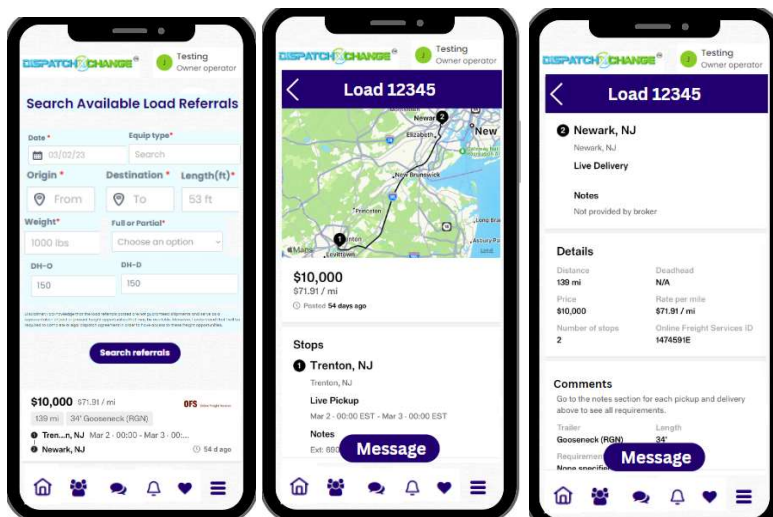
DISPATCH EXCHANGE

Testing
Owner operator

Search Available Load Referrals

Date *
03/02/23

Equip type*
Search

Origin *
From

Destination *
To

Length(ft)*
53 ft

Weight*
1000 lbs

Full or Partial*
Choose an option

DH-O
150

DH-D
150

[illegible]

Search referrals

$10,000 $71.91 / mi
OFS
139 mi 34' Gooseneck (RGN)
Tren...n, NJ Mar 2 - 00:00 - Mar 3 - 00:...
Newark, NJ
54 d ago

DISPATCH EXCHANGE

Testing
Owner operator

Load 12345

Newark
Elizabeth
New
New Brunswick
Princeton
Long Bra
Asbury Pa
Maps
Levittown

$10,000
$71.91 / mi
Posted 54 days ago

Stops
1 Trenton, NJ
Trenton, NJ
Live Pickup
Mar 2 - 00:00 EST - Mar 3 - 00:00 EST
Notes
Ext: 69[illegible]

Message

DISPATCH EXCHANGE

Testing
Owner operator

Load 12345

2 Newark, NJ
Newark, NJ
Live Delivery
Notes
Not provided by broker

Details
Distance
139 mi
Deadhead
N/A
Price
$10,000
Rate per mile
$71.91 / mi
Number of stops
2
Online Freight Services ID
1474591E

Comments
Go to the notes section for each pickup and delivery above to see all requirements.
Trailer
Gooseneck (RGN)
Length
34'
Requirement
None specifie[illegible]

Message